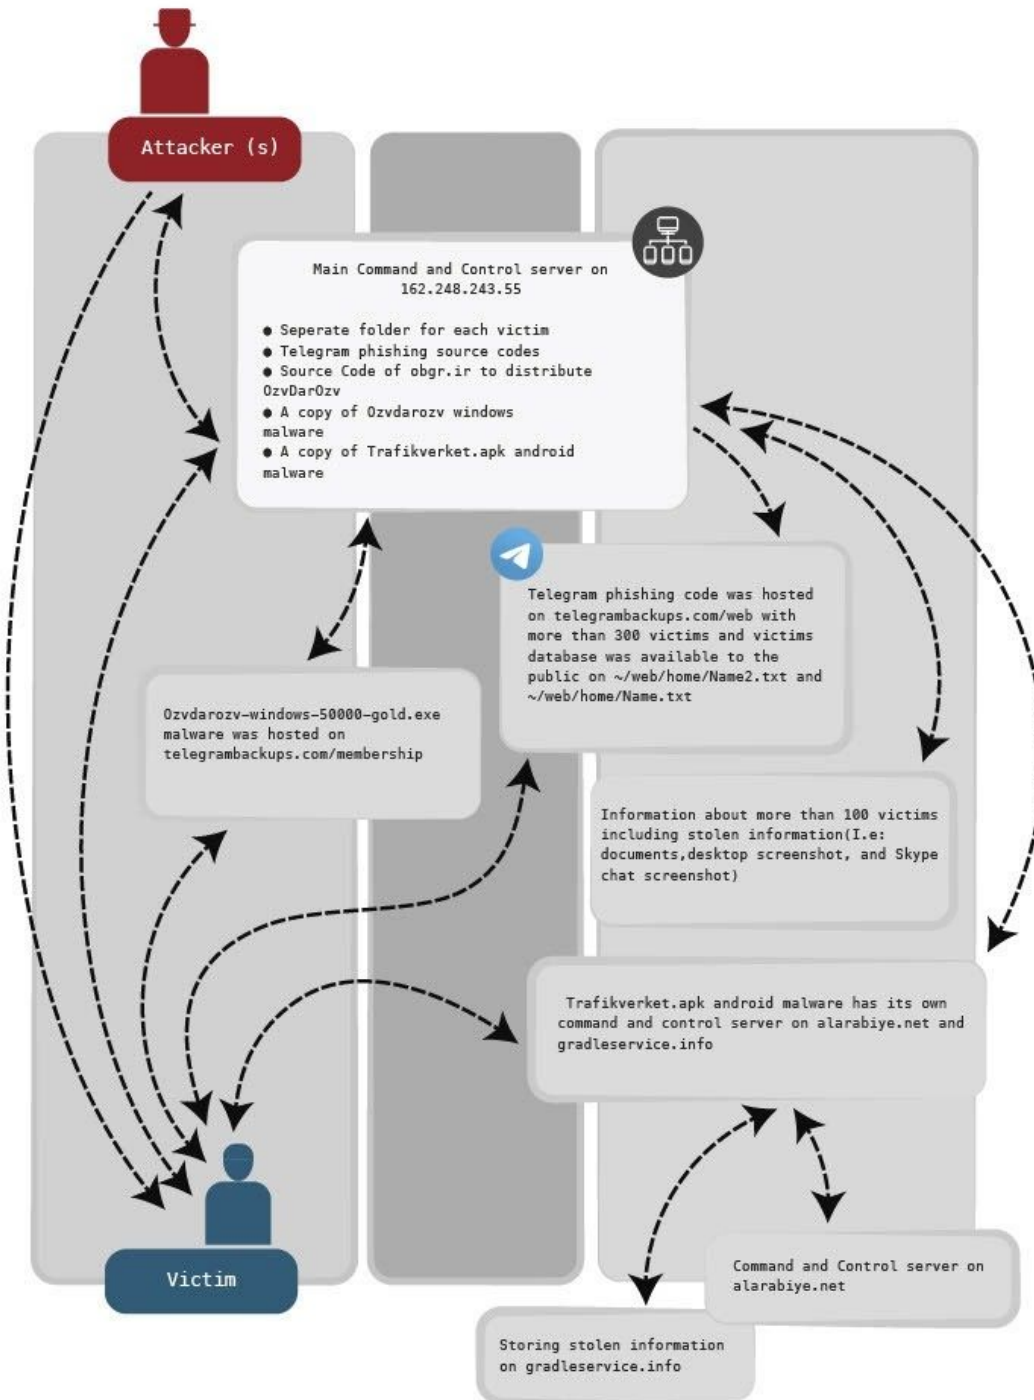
Attacker (s)

Main Command and Control server on 162.248.243.55

● Seperate folder for each victim
● Telegram phishing source codes
● Source Code of obgr.ir to distribute OzvDarOzv
● A copy of Ozvdarozv windows malware
● A copy of Trafikverket.apk android malware

Telegram phishing code was hosted on telegrambackups.com/web with more than 300 victims and victims database was available to the public on ~/web/home/Name2.txt and ~/web/home/Name.txt

Ozvdarozv-windows-50000-gold.exe malware was hosted on telegrambackups.com/membership

Information about more than 100 victims including stolen information(I.e: documents,desktop screenshot, and Skype chat screenshot)

Trafikverket.apk android malware has its own command and control server on alarabiye.net and gradleservice.info

Victim

Command and Control server on alarabiye.net

Storing stolen information on gradleservice.info